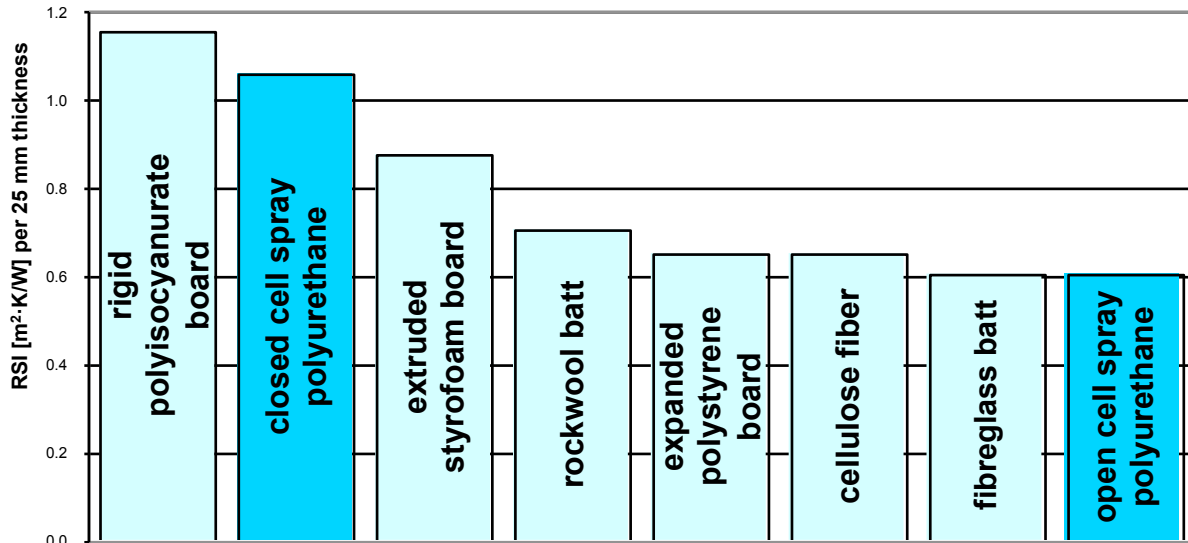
RSI [m²·K/W] per 25 mm thickness

1.2
1.0
0.8
0.6
0.4
0.2
0.0

rigid polyisocyanurate board
closed cell spray polyurethane
extruded styrofoam board
rockwool batt
expanded polystyrene board
cellulose fiber
fibreglass batt
open cell spray polyurethane